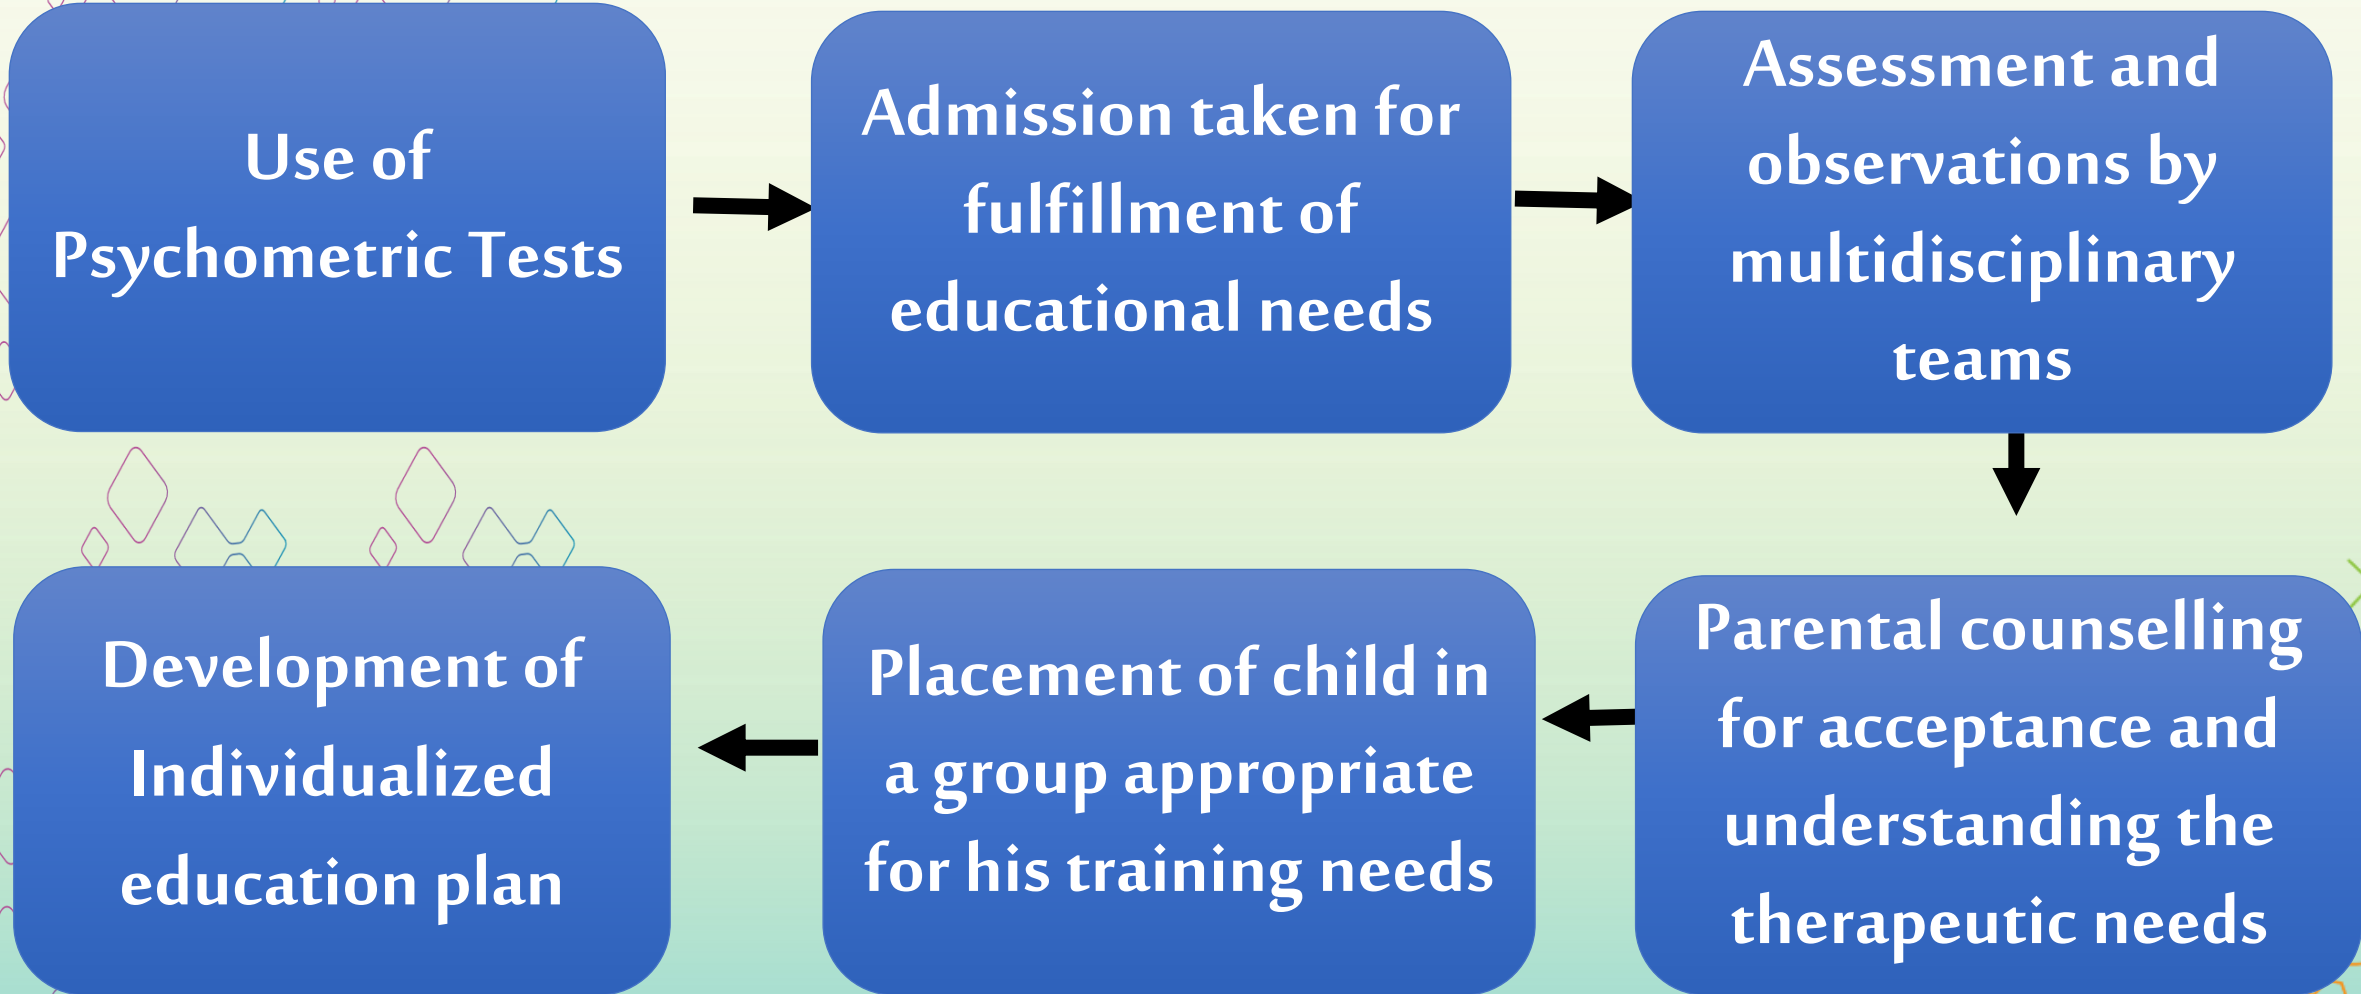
Use of Psychometric Tests

Admission taken for fulfillment of educational needs

Assessment and observations by multidisciplinary teams

Parental counselling for acceptance and understanding the therapeutic needs

Placement of child in a group appropriate for his training needs

Development of Individualized education plan